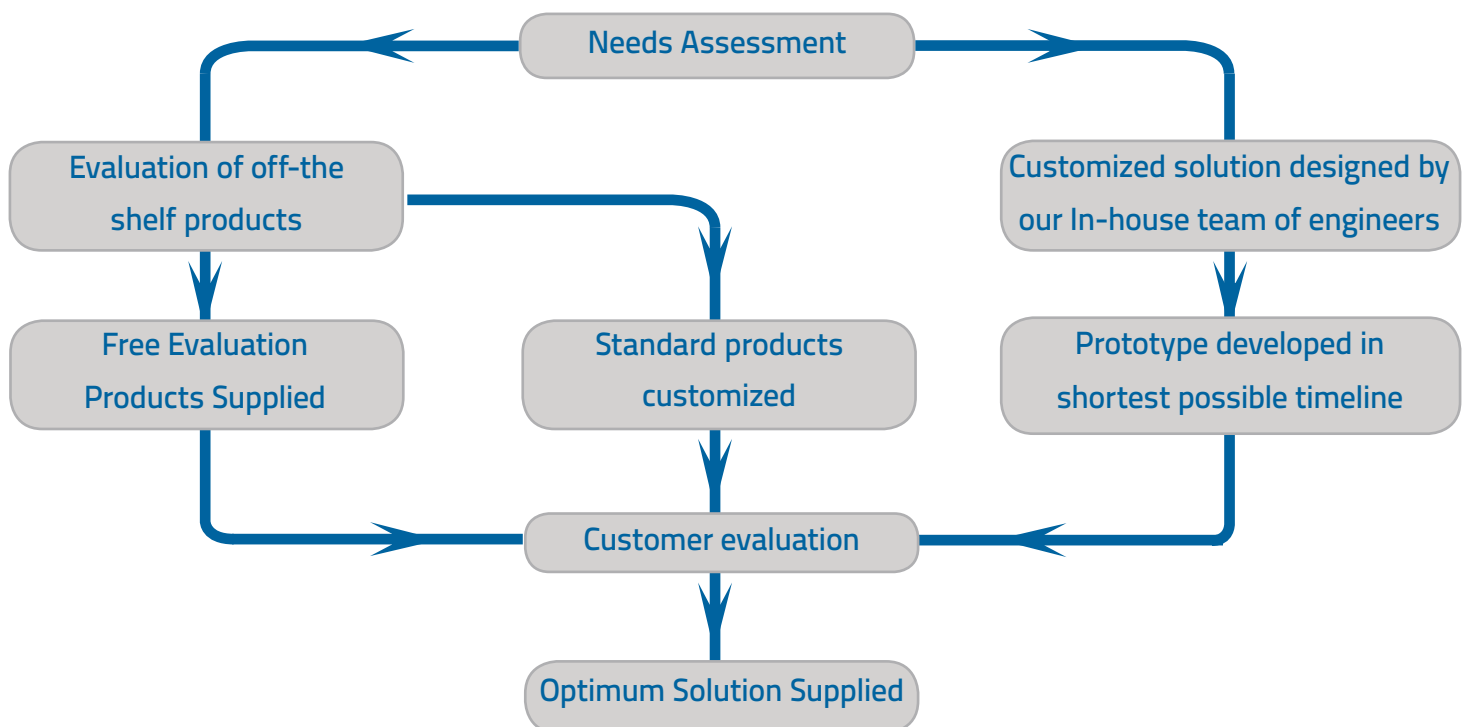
Needs Assessment

Evaluation of off-the shelf products

Customized solution designed by our In-house team of engineers

Free Evaluation Products Supplied

Standard products customized

Prototype developed in shortest possible timeline

Customer evaluation

Optimum Solution Supplied